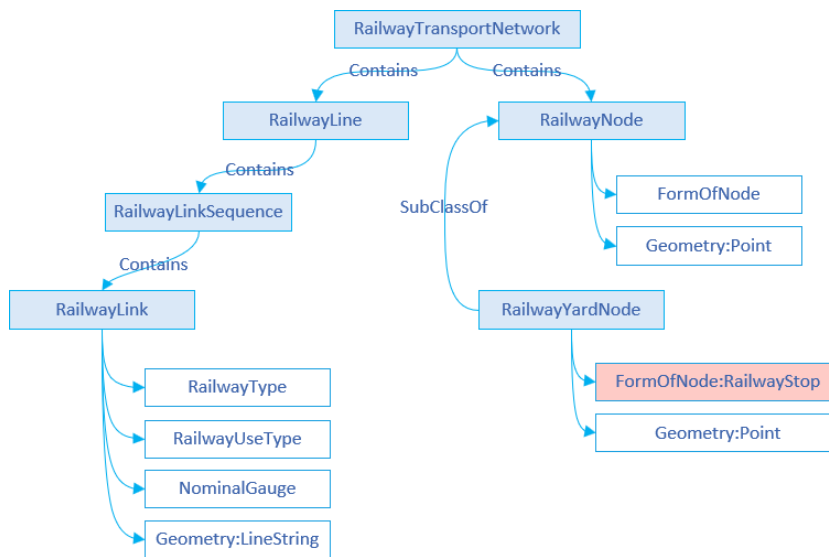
RailwayTransportNetwork

Contains

Contains

RailwayLine

RailwayNode

Contains

FormOfNode

RailwayLinkSequence

SubClassOf

Geometry:Point

Contains

RailwayLink

RailwayYardNode

RailwayType

FormOfNode:RailwayStop

RailwayUseType

Geometry:Point

NominalGauge

Geometry:LineString